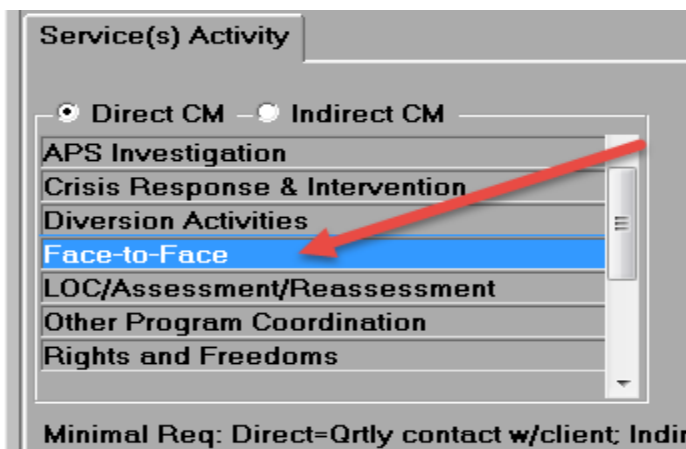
Service(s) Activity

Direct CM Indirect CM

APS Investigation
Crisis Response & Intervention
Diversion Activities
Face-to-Face
LOC/Assessment/Reassessment
Other Program Coordination
Rights and Freedoms

Minimal Req: Direct=Qrtly contact w/client; Indi